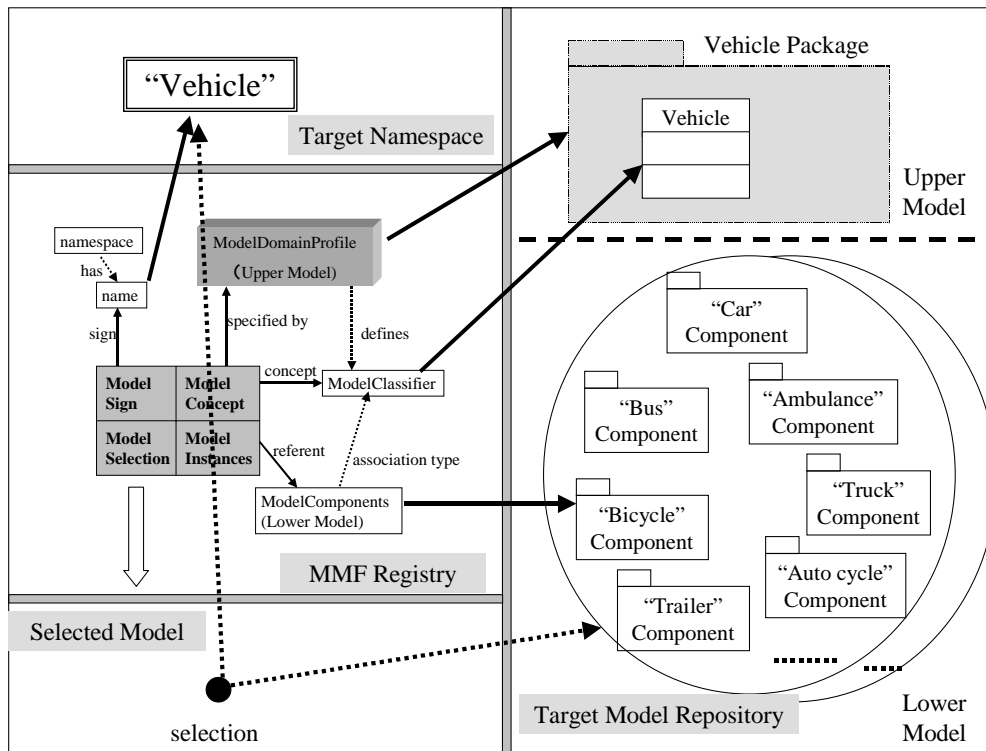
"Vehicle"

Target Namespace

Vehicle Package

Vehicle

Upper Model

namespace

has

name

sign

ModelDomainProfile
(Upper Model)

specified by

defines

concept

ModelClassifier

| Model Sign | Model Concept |
|---|---|
| Model Selection | Model Instances |

referent

association type

ModelComponents
(Lower Model)

"Car" Component

"Bus" Component

"Ambulance" Component

"Truck" Component

"Bicycle" Component

"Auto cycle" Component

"Trailer" Component

MMF Registry

Selected Model

selection

Target Model Repository

Lower Model